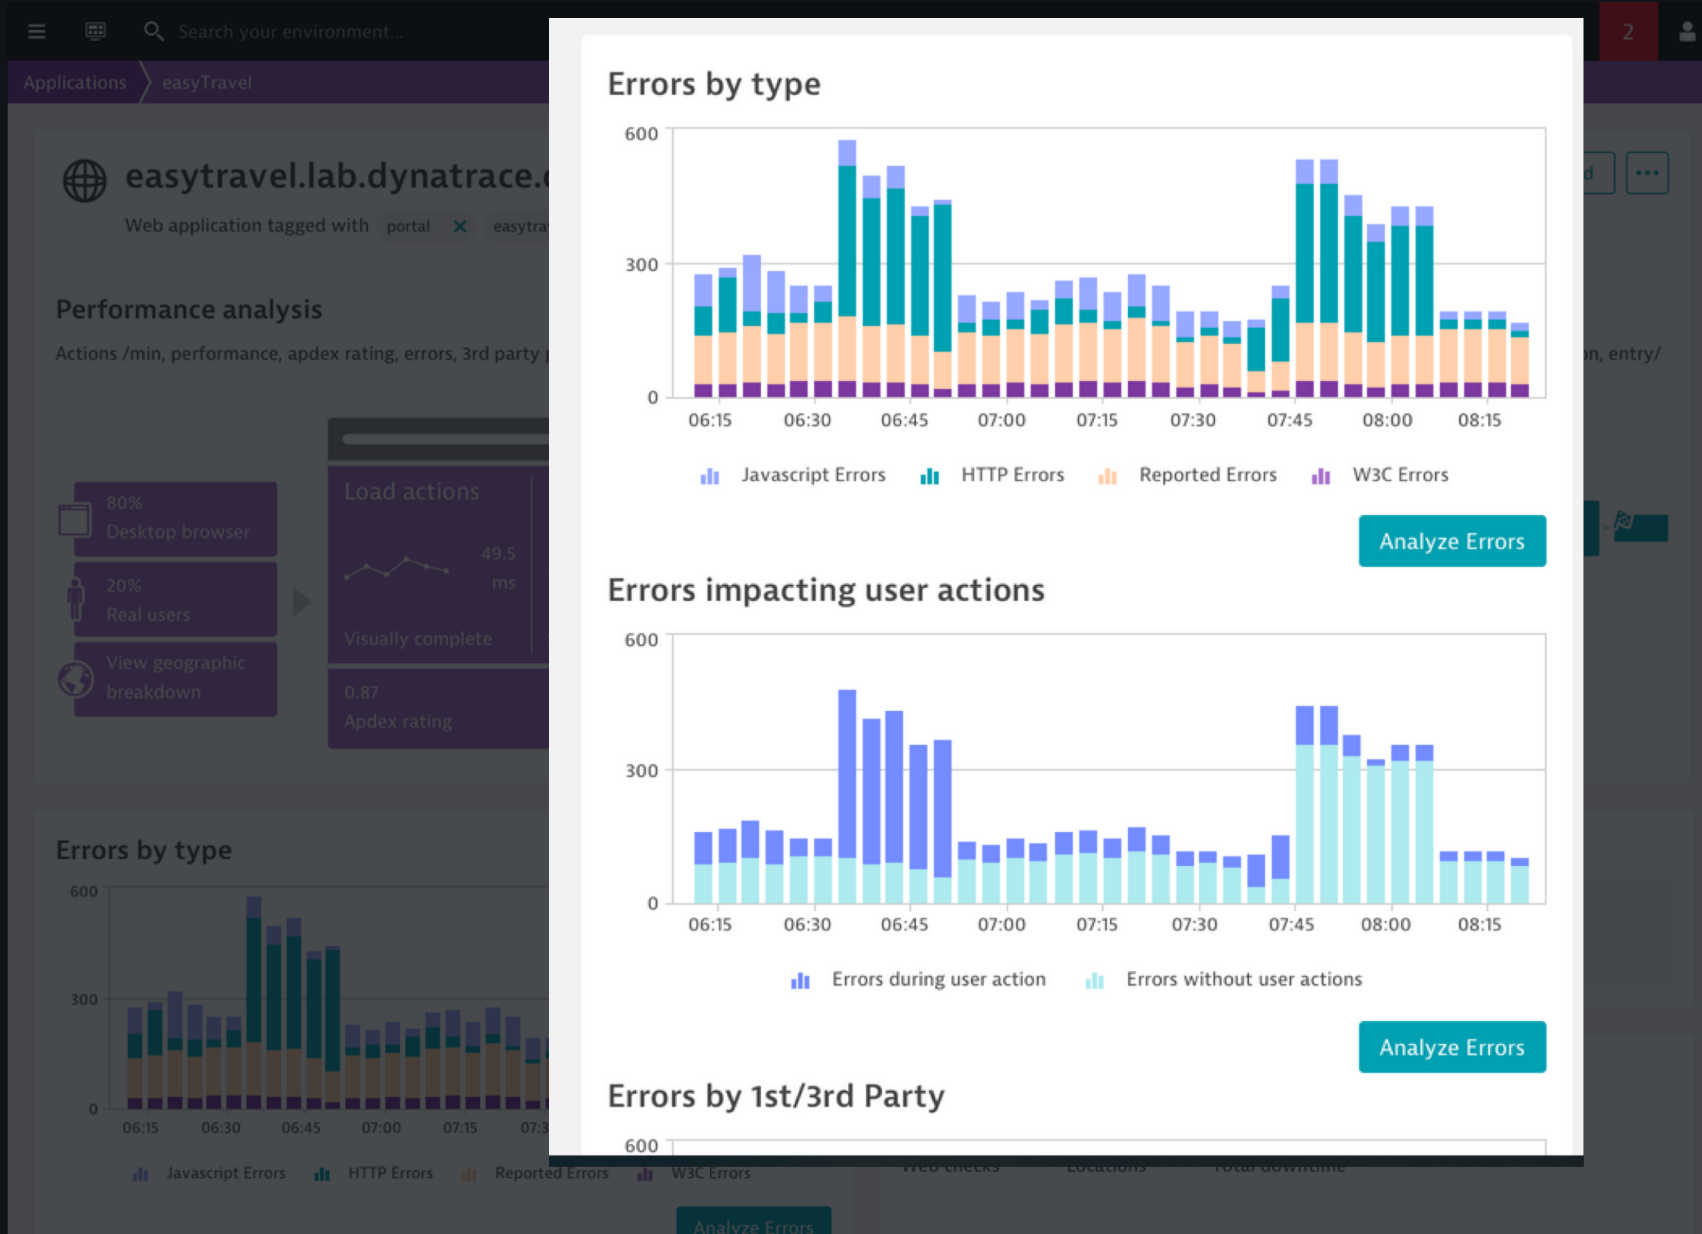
Search your environment...

2

Applications easyTravel

easytravel.lab.dynatrace.

Web application tagged with portal easytra

Performance analysis

Actions /min, performance, apdex rating, errors, 3rd party

n, entry/

80% Desktop browser

20% Real users

View geographic breakdown

Load actions

49.5 ms

Visually complete

0.87 Apdex rating

Errors by type

600
300
0

06:15 06:30 06:45 07:00 07:15 07:3

Javascript Errors HTTP Errors Reported Errors W3C Errors

Analyze Errors

Web checks Locations Total downtime

Errors by type

600
300
0

06:15 06:30 06:45 07:00 07:15 07:30 07:45 08:00 08:15

Javascript Errors HTTP Errors Reported Errors W3C Errors

Analyze Errors

Errors impacting user actions

600
300
0

06:15 06:30 06:45 07:00 07:15 07:30 07:45 08:00 08:15

Errors during user action Errors without user actions

Analyze Errors

Errors by 1st/3rd Party

600